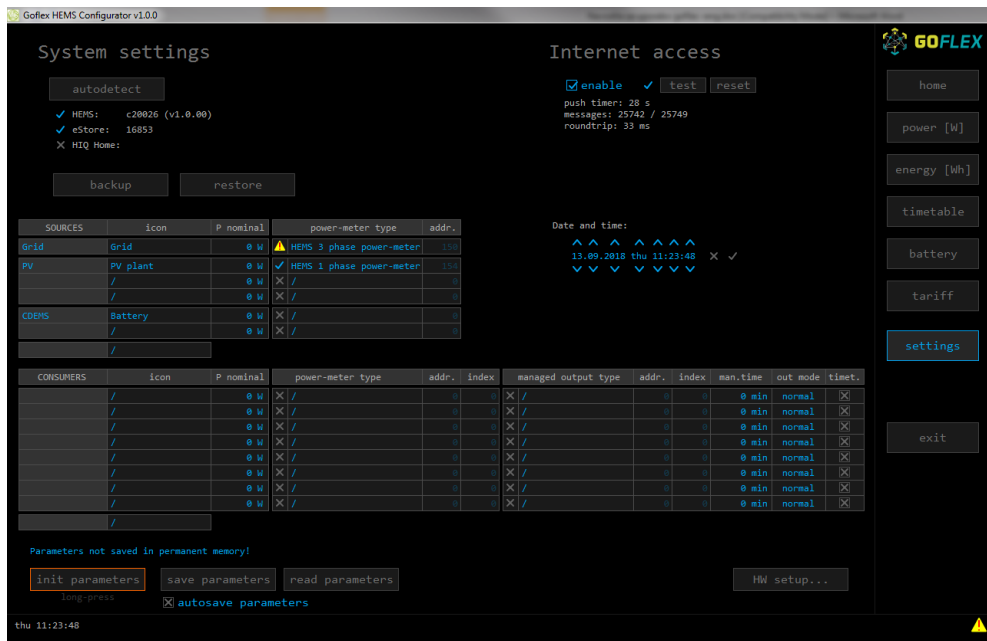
Goflex HEMS Configurator v1.0.0

System settings

autodetect

✓ HEMS: c20026 (v1.0.00)
✓ eStore: 16853
✕ HIQ Home:

backup | restore

Internet access

☑ enable ✓ test reset
push timer: 28 s
messages: 25742 / 25749
roundtrip: 33 ms

GOFLEX

home
power [W]
energy [Wh]
timetable
battery
tariff
settings
exit

| SOURCES | icon | P nominal | power-meter type | addr. |
|---|---|---|---|---|
| Grid | Grid | 0 W | HEMS 3 phase power-meter | 150 |
| PV | PV plant | 0 W | ✓ HEMS 1 phase power-meter | 154 |
| | / | 0 W | ✕ / | 0 |
| | / | 0 W | ✕ / | 0 |
| CDEMS | Battery | 0 W | ✕ / | 0 |
| | / | 0 W | ✕ / | 0 |
| | / | | | |

Date and time:
13.09.2018 thu 11:23:48 ✕ ✓

| CONSUMERS | icon | P nominal | power-meter type | addr. | index | managed output type | addr. | index | man.time | out mode | timet. |
|---|---|---|---|---|---|---|---|---|---|---|---|
| | / | 0 W | ✕ / | 0 | 0 | ✕ / | 0 | 0 | 0 min | normal | ☒ |
| | / | 0 W | ✕ / | 0 | 0 | ✕ / | 0 | 0 | 0 min | normal | ☒ |
| | / | 0 W | ✕ / | 0 | 0 | ✕ / | 0 | 0 | 0 min | normal | ☒ |
| | / | 0 W | ✕ / | 0 | 0 | ✕ / | 0 | 0 | 0 min | normal | ☒ |
| | / | 0 W | ✕ / | 0 | 0 | ✕ / | 0 | 0 | 0 min | normal | ☒ |
| | / | 0 W | ✕ / | 0 | 0 | ✕ / | 0 | 0 | 0 min | normal | ☒ |
| | / | 0 W | ✕ / | 0 | 0 | ✕ / | 0 | 0 | 0 min | normal | ☒ |
| | / | 0 W | ✕ / | 0 | 0 | ✕ / | 0 | 0 | 0 min | normal | ☒ |
| | / | | | | | | | | | | |

Parameters not saved in permanent memory!

init parameters
long-press
save parameters | read parameters
☒ autosave parameters

HW setup...

thu 11:23:48